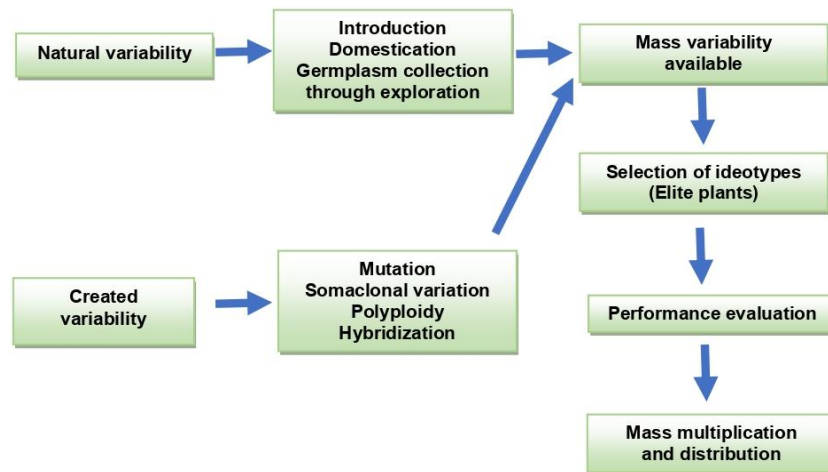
Natural variability

Introduction
Domestication
Germplasm collection through exploration

Mass variability available

Selection of ideotypes (Elite plants)

Created variability

Mutation
Somaclonal variation
Polyploidy
Hybridization

Performance evaluation

Mass multiplication and distribution